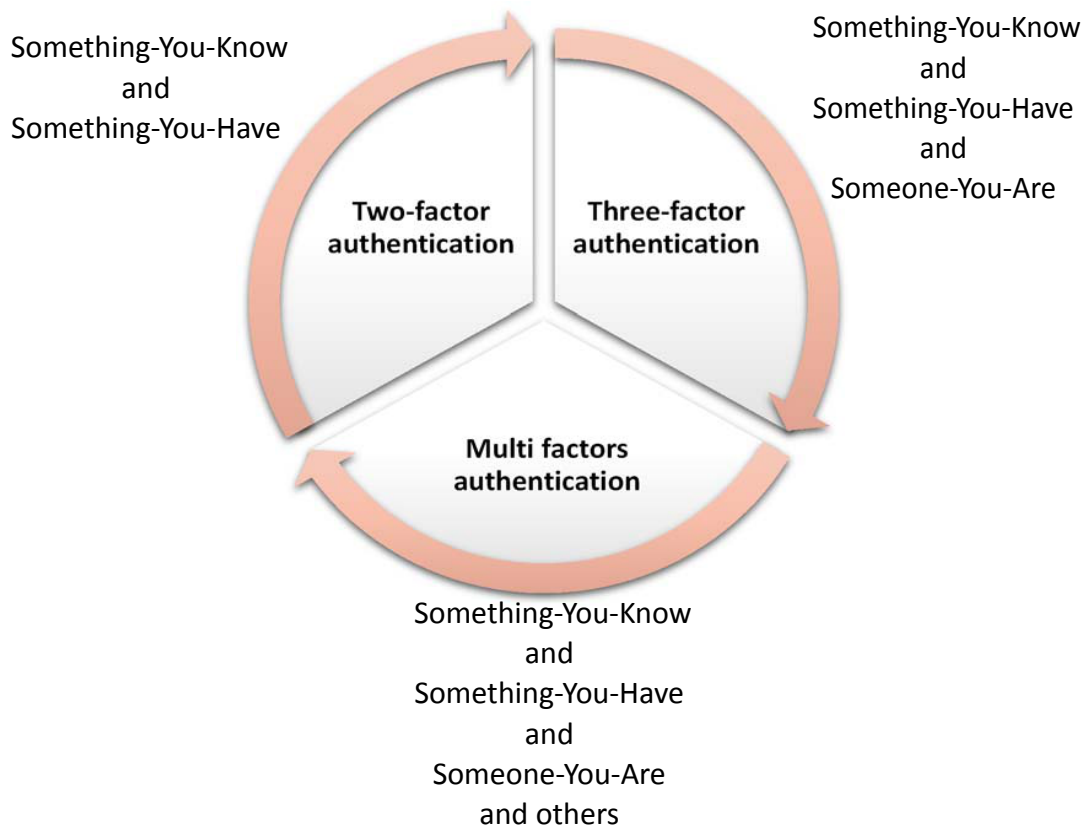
Something-You-Know
and
Something-You-Have

Something-You-Know
and
Something-You-Have
and
Someone-You-Are

Two-factor authentication

Three-factor authentication

Multi factors authentication

Something-You-Know
and
Something-You-Have
and
Someone-You-Are
and others